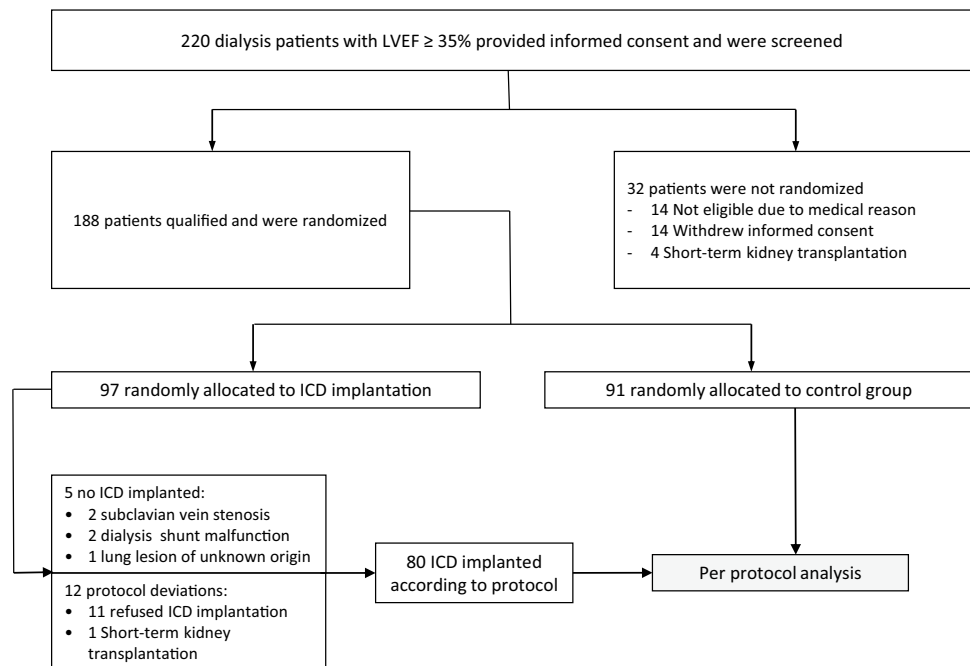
220 dialysis patients with LVEF ≥ 35% provided informed consent and were screened

188 patients qualified and were randomized

32 patients were not randomized
- 14 Not eligible due to medical reason
- 14 Withdrew informed consent
- 4 Short-term kidney transplantation

97 randomly allocated to ICD implantation

91 randomly allocated to control group

5 no ICD implanted:
• 2 subclavian vein stenosis
• 2 dialysis shunt malfunction
• 1 lung lesion of unknown origin

12 protocol deviations:
• 11 refused ICD implantation
• 1 Short-term kidney transplantation

80 ICD implanted according to protocol

Per protocol analysis